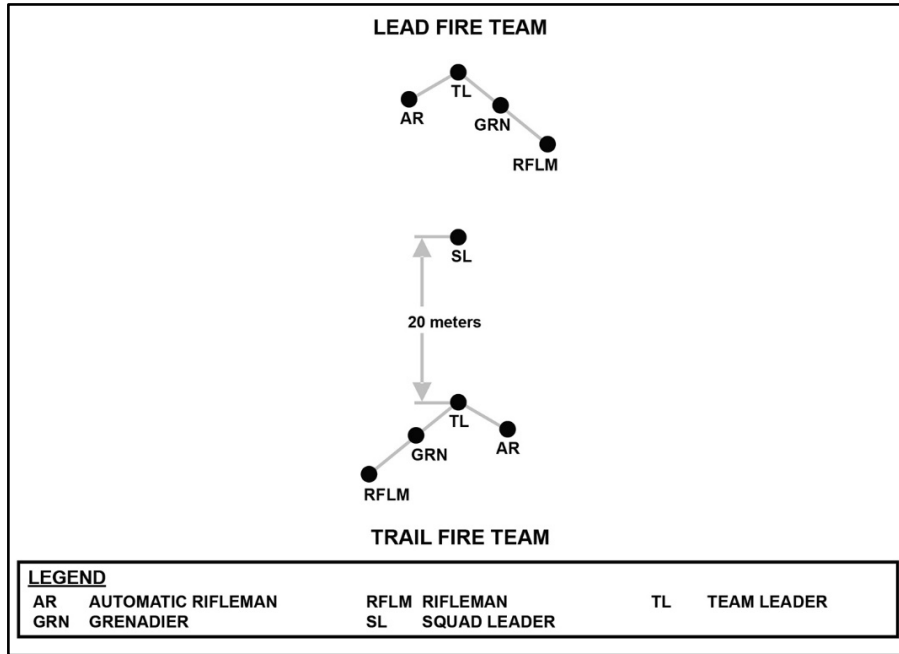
LEAD FIRE TEAM

TL
AR
GRN
RFLM

SL

20 meters

TL
GRN
AR
RFLM

TRAIL FIRE TEAM

LEGEND

| | | | | | |
|---|---|---|---|---|---|
| AR | AUTOMATIC RIFLEMAN | RFLM | RIFLEMAN | TL | TEAM LEADER |
| GRN | GRENADIER | SL | SQUAD LEADER | | |